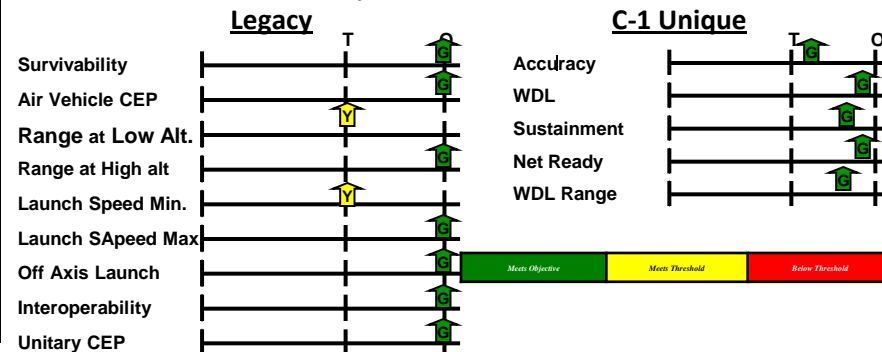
Legacy

T O

Survivability G

Air Vehicle CEP Y G

Range at Low Alt.

Range at High alt G

Launch Speed Min. Y

Launch SApeed Max G

Off Axis Launch G

Interoperability G

Unitary CEP G

C-1 Unique

T O

Accuracy G

WDL G

Sustainment G

Net Ready G

WDL Range G

Meets Objective | Meets Threshold | Below Threshold